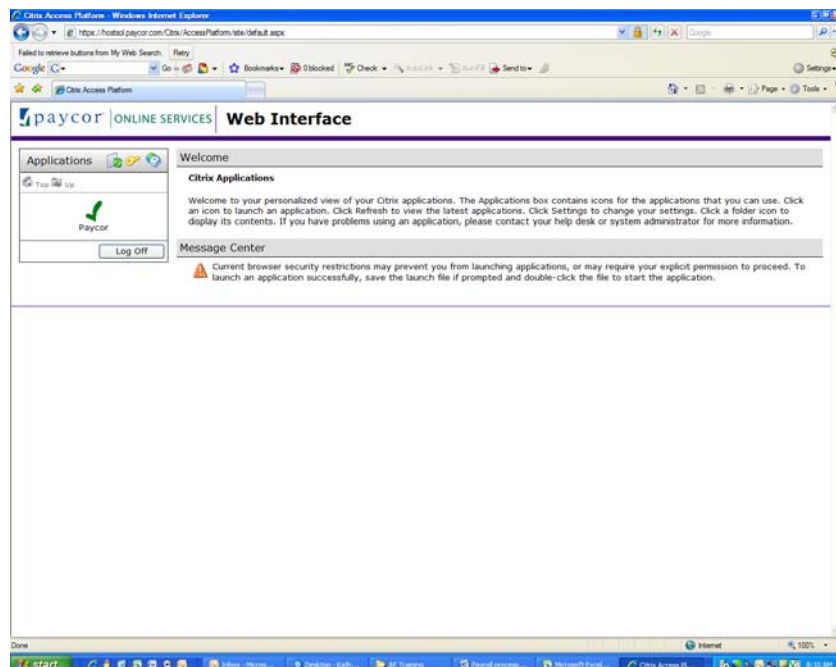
Citrix Access Platform - Windows Internet Explorer

https://hostsol.paycor.com/Citrix/AccessPlatform/site/default.aspx

Google

Failed to retrieve buttons from My Web Search. Retry

Google G- Go Bookmarks 0 blocked Check AutoLink AutoFill Send to Settings

Citrix Access Platform

Page Tools

paycor ONLINE SERVICES Web Interface

Applications

Top Up

Paycor

Log Off

Welcome

Citrix Applications

Welcome to your personalized view of your Citrix applications. The Applications box contains icons for the applications that you can use. Click an icon to launch an application. Click Refresh to view the latest applications. Click Settings to change your settings. Click a folder icon to display its contents. If you have problems using an application, please contact your help desk or system administrator for more information.

Message Center

Current browser security restrictions may prevent you from launching applications, or may require your explicit permission to proceed. To launch an application successfully, save the launch file if prompted and double-click the file to start the application.

Done

Internet

100%

start

Inbox - Micros...

Desktop - Kath...

AF Training

Payroll process...

Microsoft Excel...

Citrix Access Pl...

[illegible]